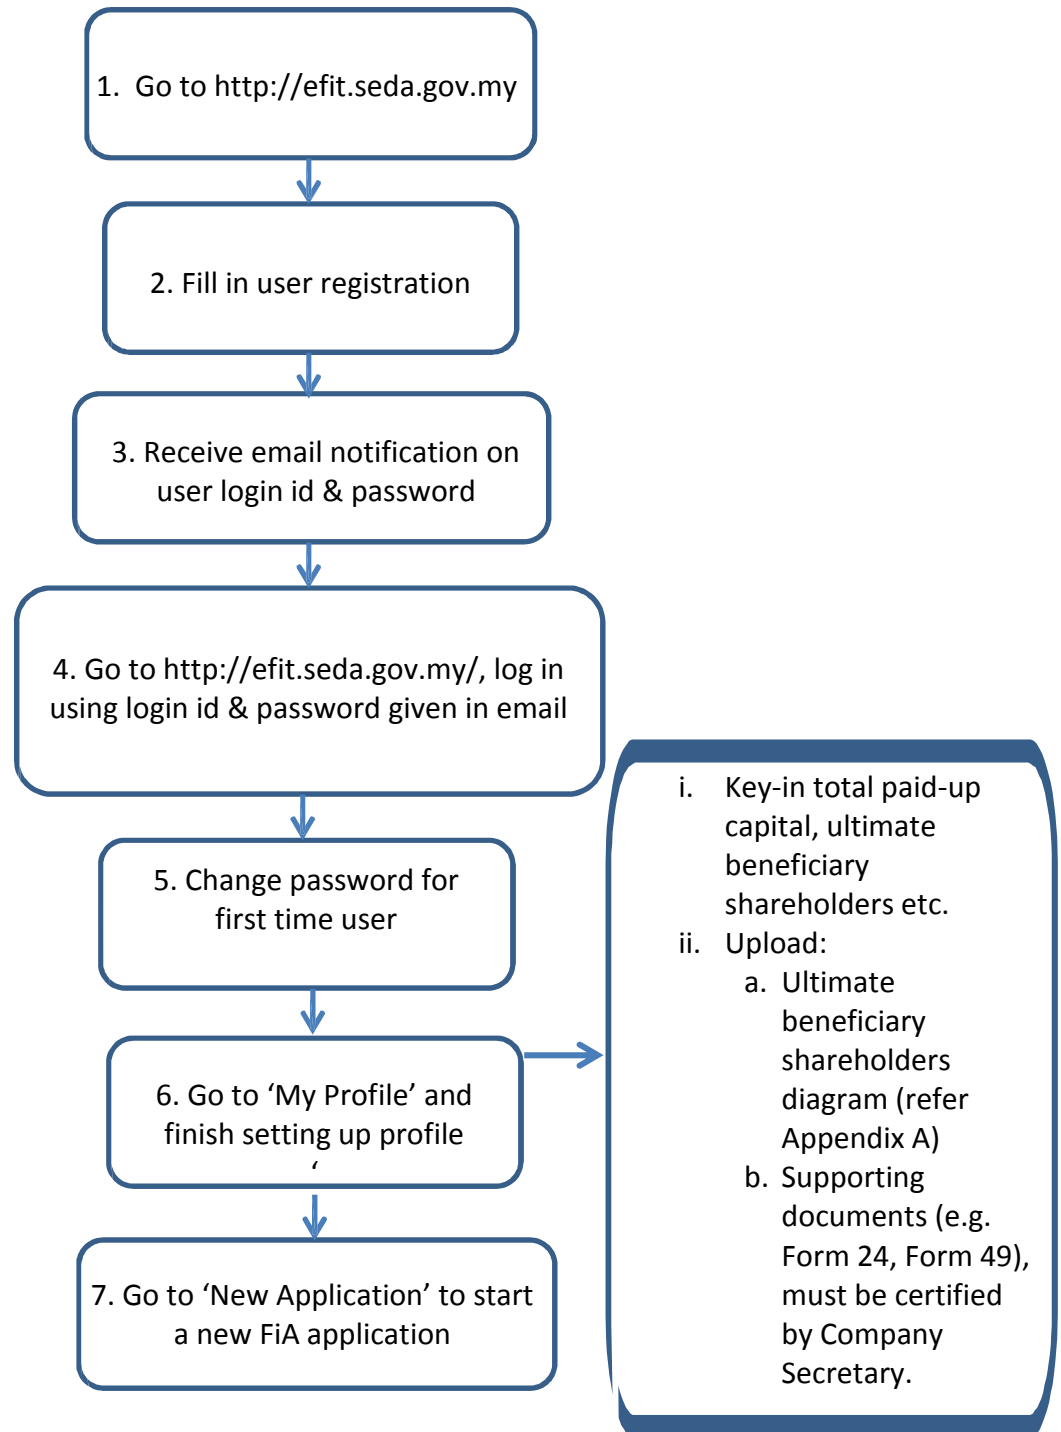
1. Go to http://efit.seda.gov.my

2. Fill in user registration

3. Receive email notification on user login id & password

4. Go to http://efit.seda.gov.my/, log in using login id & password given in email

5. Change password for first time user

6. Go to ‘My Profile’ and finish setting up profile
‘

7. Go to ‘New Application’ to start a new FiA application

i. Key-in total paid-up capital, ultimate beneficiary shareholders etc.
ii. Upload:
a. Ultimate beneficiary shareholders diagram (refer Appendix A)
b. Supporting documents (e.g. Form 24, Form 49), must be certified by Company Secretary.